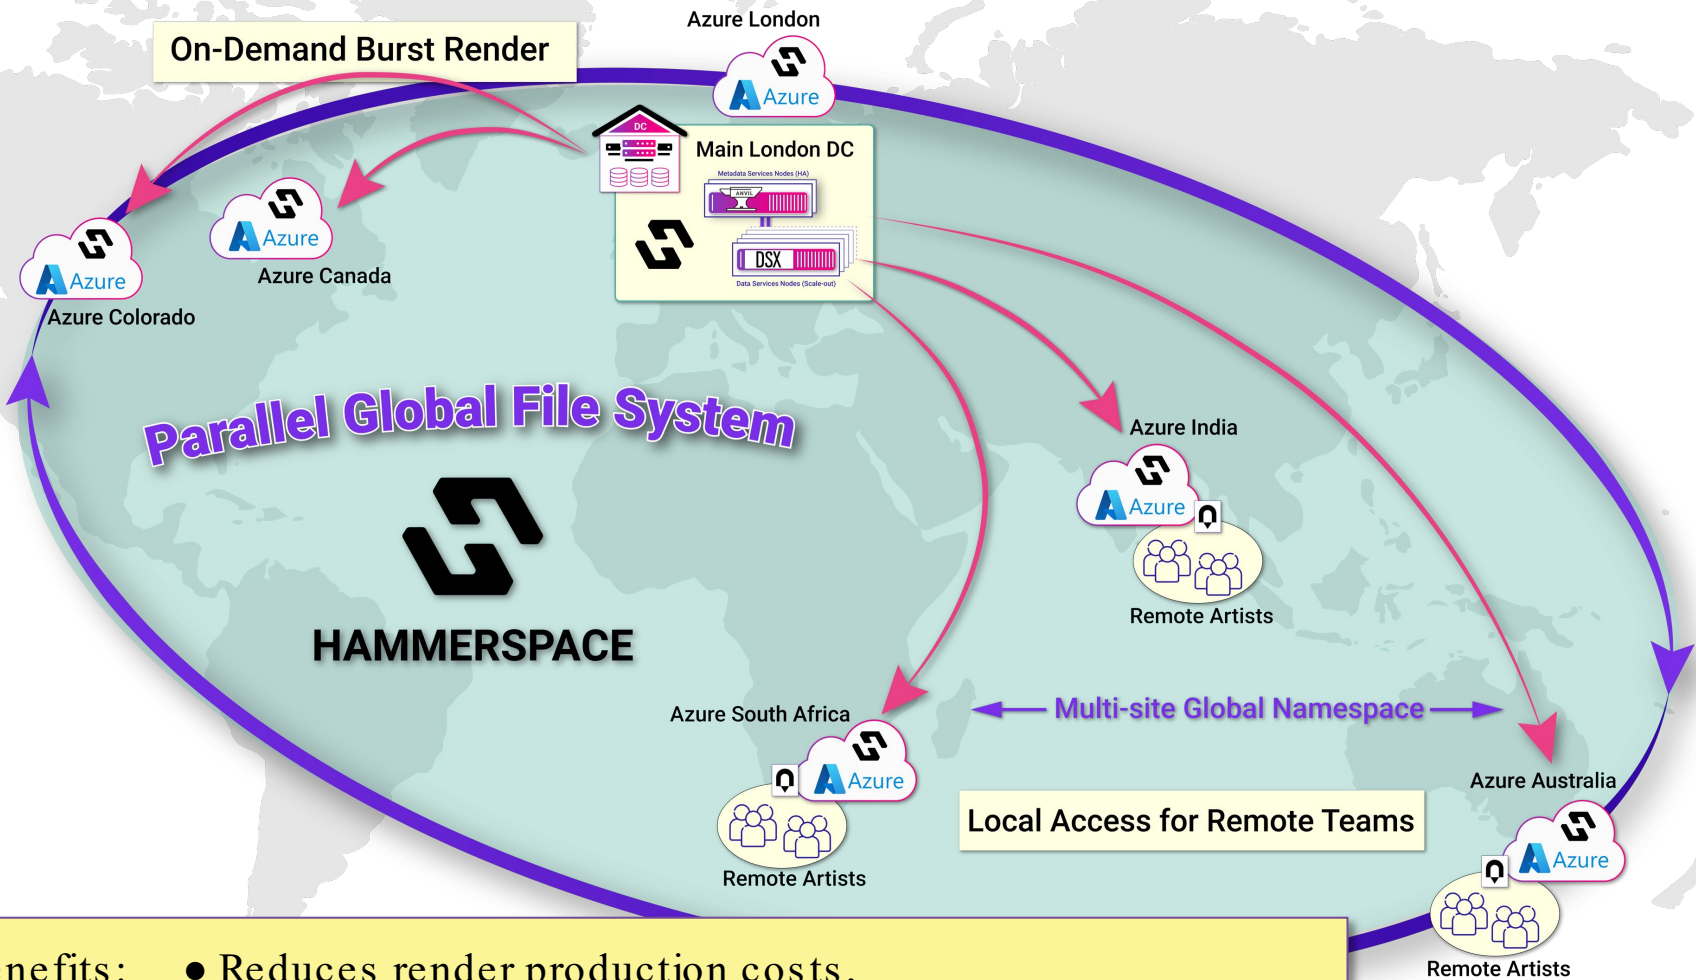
On-Demand Burst Render

Azure London

Azure

DC

Main London DC

Metadata Services Nodes (HA)

ANVIL

DSX

Data Services Nodes (Scale-out)

Azure

Azure Canada

Azure

Azure Colorado

Parallel Global File System

HAMMERSPACE

Azure India

Azure

Remote Artists

Azure South Africa

Azure

Remote Artists

Multi-site Global Namespace

Local Access for Remote Teams

Azure Australia

Azure

Remote Artists

nefits: • Reduces render production costs.